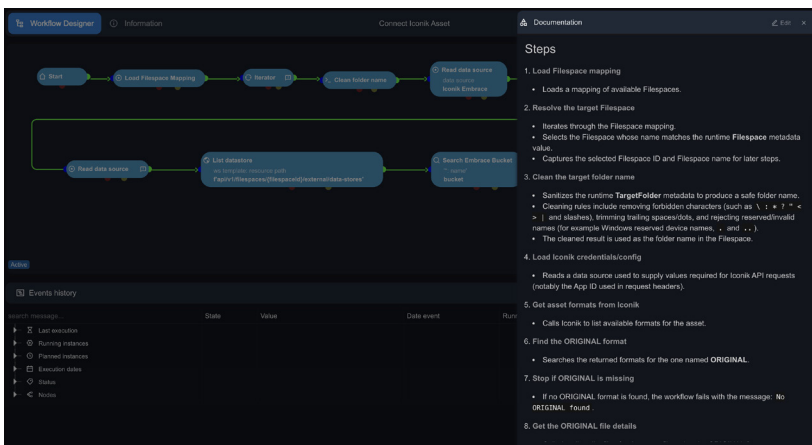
Workflow Designer Information Connect Iconik Asset

Start → Load Filespace Mapping → Iterator → Clean folder name → Read data source data source Iconik Embrace

Read data source → List datastore uri template: resource path '/api/v1/filespaces/{filespaceId}/external/data-stores' → Search Embrace Bucket name bucket

Active

Events history

search message... State Value Date event Runt

Last execution
Running instances
Planned instances
Execution dates
Status
Notes

Documentation Edit ×

Steps

1. Load Filespace mapping

- Loads a mapping of available Filespaces.

2. Resolve the target Filespace

- Iterates through the Filespace mapping.
- Selects the Filespace whose name matches the runtime **Filespace** metadata value.
- Captures the selected Filespace ID and Filespace name for later steps.

3. Clean the target folder name

- Sanitizes the runtime **TargetFolder** metadata to produce a safe folder name.
- Cleaning rules include removing forbidden characters (such as \ : * ? " < > | and slashes), trimming trailing spaces/dots, and rejecting reserved/invalid names (for example Windows reserved device names, . and .. ).
- The cleaned result is used as the folder name in the Filespace.

4. Load Iconik credentials/config

- Reads a data source used to supply values required for Iconik API requests (notably the App ID used in request headers).

5. Get asset formats from Iconik

- Calls Iconik to list available formats for the asset.

6. Find the ORIGINAL format

- Searches the returned formats for the one named **ORIGINAL**.

7. Stop if ORIGINAL is missing

- If no ORIGINAL format is found, the workflow fails with the message: No ORIGINAL found .

8. Get the ORIGINAL file details